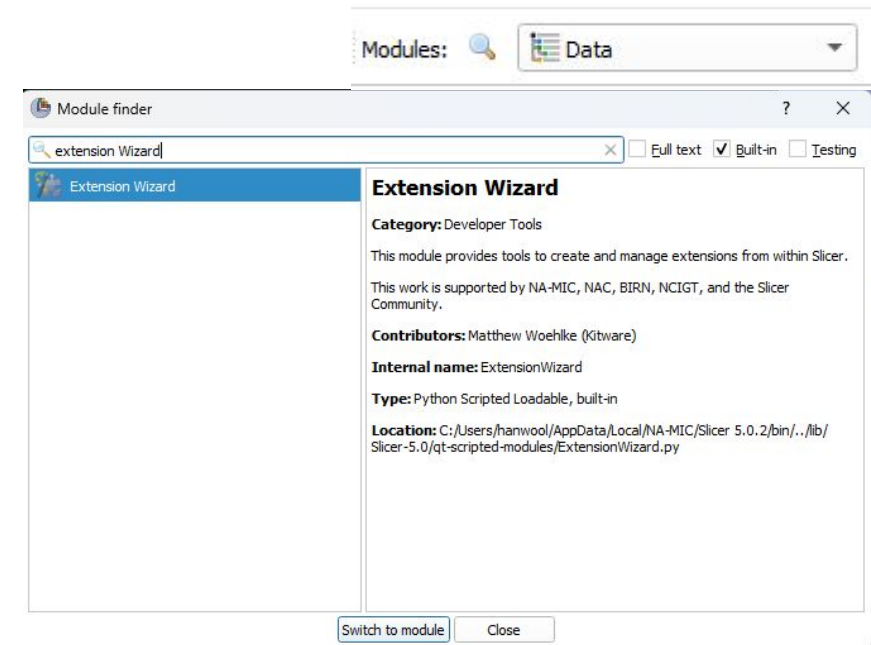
Modules: Data

Module finder ? ×

extension Wizard

Full text Built-in Testing

Extension Wizard

Extension Wizard

Category: Developer Tools

This module provides tools to create and manage extensions from within Slicer.

This work is supported by NA-MIC, NAC, BIRN, NCIGT, and the Slicer Community.

Contributors: Matthew Woehlke (Kitware)

Internal name: ExtensionWizard

Type: Python Scripted Loadable, built-in

Location: C:/Users/hanwool/AppData/Local/NA-MIC/Slicer 5.0.2/bin/../lib/Slicer-5.0/qt-scripted-modules/ExtensionWizard.py

Switch to module Close